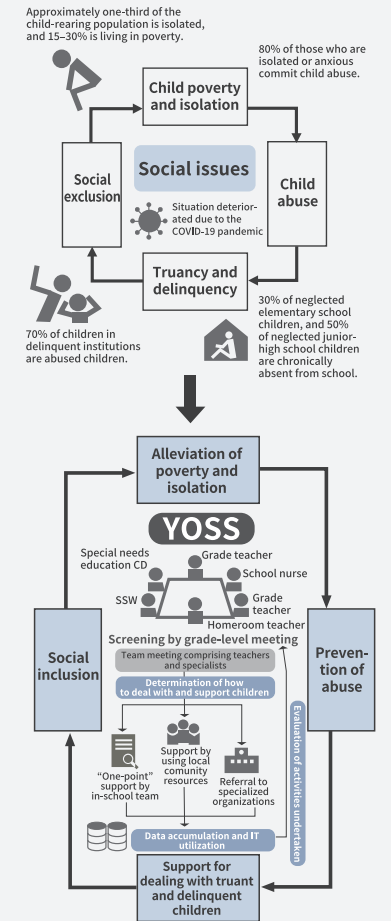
Approximately one-third of the child-rearing population is isolated, and 15–30% is living in poverty.

80% of those who are isolated or anxious commit child abuse.

Child poverty and isolation

Social exclusion

Social issues

Child abuse

Situation deteriorated due to the COVID-19 pandemic

Truancy and delinquency

70% of children in delinquent institutions are abused children.

30% of neglected elementary school children, and 50% of neglected junior-high school children are chronically absent from school.

Alleviation of poverty and isolation

YOSS

Special needs education CD

Grade teacher

School nurse

SSW

Grade teacher

Homeroom teacher

Screening by grade-level meeting

Team meeting comprising teachers and specialists

Determination of how to deal with and support children

Social inclusion

Prevention of abuse

Evaluation of activities undertaken

"One-point" support by in-school team

Support by using local comunity resources

Referral to specialized organizations

Data accumulation and IT utilization

Support for dealing with truant and delinquent children